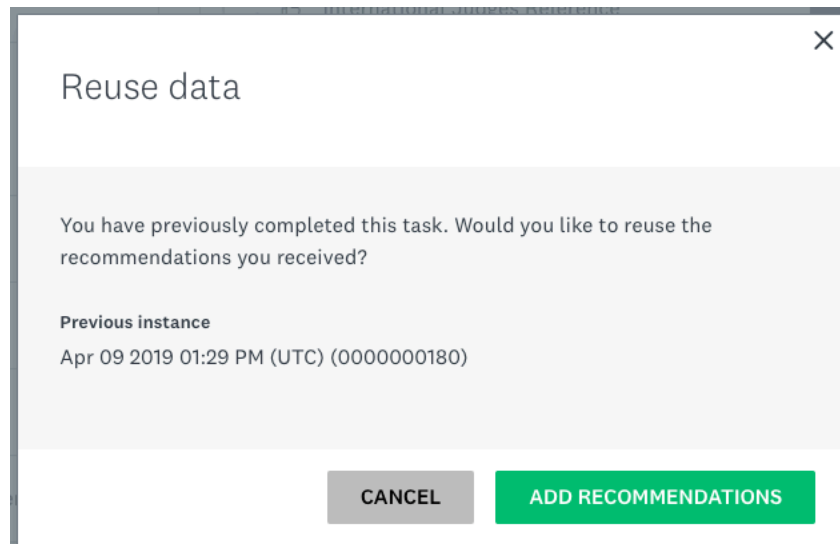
International Judges Reference

×

Reuse data

You have previously completed this task. Would you like to reuse the recommendations you received?

Previous instance

Apr 09 2019 01:29 PM (UTC) (0000000180)

CANCEL

ADD RECOMMENDATIONS